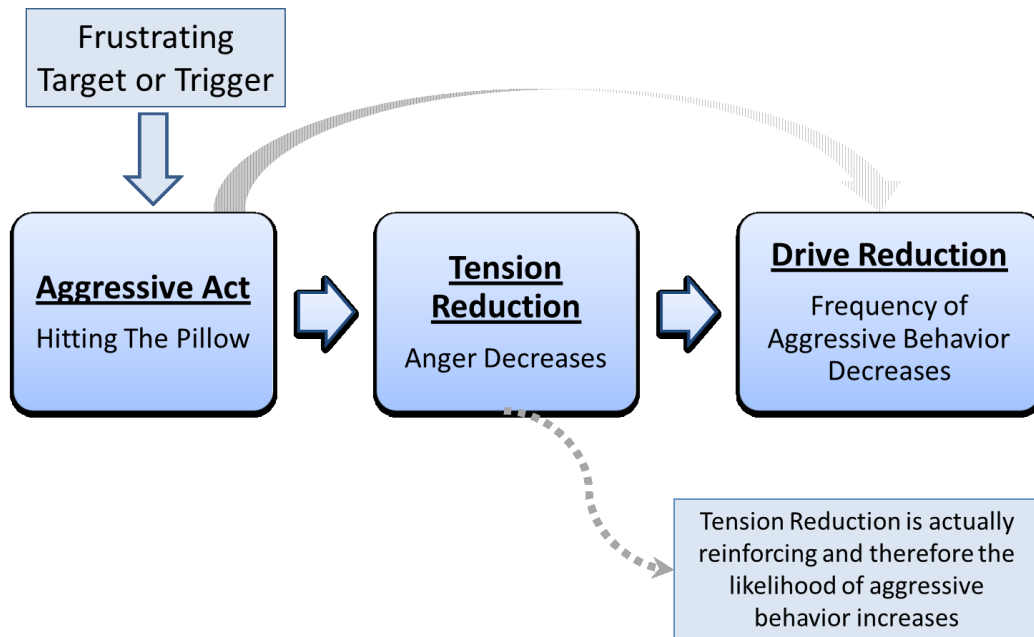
Frustrating Target or Trigger

Aggressive Act
Hitting The Pillow

Tension Reduction
Anger Decreases

Drive Reduction
Frequency of Aggressive Behavior Decreases

Tension Reduction is actually reinforcing and therefore the likelihood of aggressive behavior increases